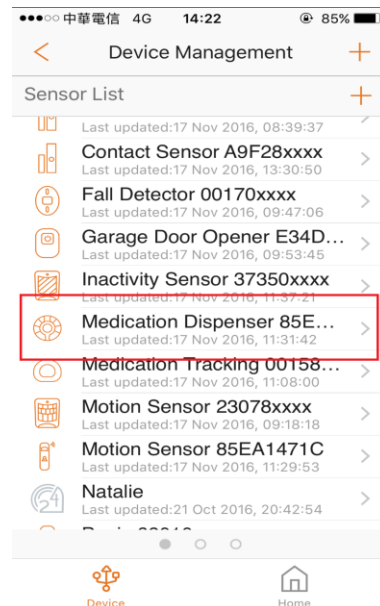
●●●○○ 中華電信 4G 14:22 85%

<

Device Management

+

Sensor List

+

Last updated:17 Nov 2016, 08:39:37

Contact Sensor A9F28xxxx
Last updated:17 Nov 2016, 13:30:50

Fall Detector 00170xxxx
Last updated:17 Nov 2016, 09:47:06

Garage Door Opener E34D...
Last updated:17 Nov 2016, 09:53:45

Inactivity Sensor 37350xxxx
Last updated:17 Nov 2016, 11:37:21

Medication Dispenser 85E...
Last updated:17 Nov 2016, 11:31:42

Medication Tracking 00158...
Last updated:17 Nov 2016, 11:08:00

Motion Sensor 23078xxxx
Last updated:17 Nov 2016, 09:18:18

Motion Sensor 85EA1471C
Last updated:17 Nov 2016, 11:29:53

Natalie
Last updated:21 Oct 2016, 20:42:54

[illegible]

Device

Home